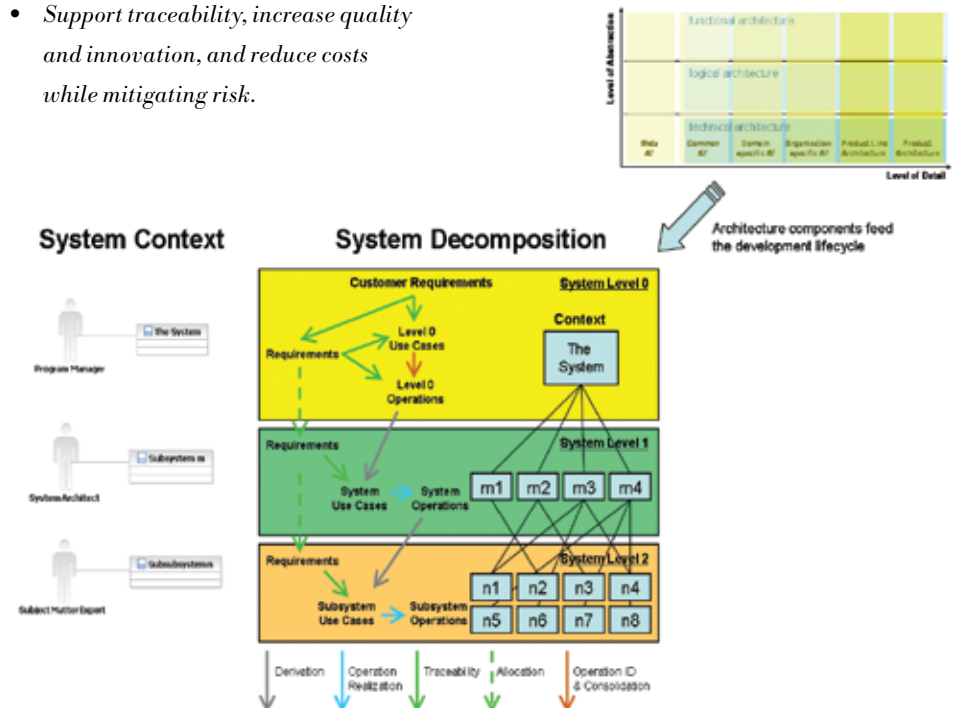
• *Support traceability, increase quality and innovation, and reduce costs while mitigating risk.*

functional architecture

logical architecture

technical architecture

Level of Abstraction

| Meta AF | Common AF | Domain specific AF | Organization specific AF | Product Line Architecture | Product Architecture |
|---|---|---|---|---|---|

Level of Detail

Architecture components feed the development lifecycle

System Context

System Decomposition

The System

Program Manager

Subsystem m

Systems Architect

Subsubsystem n

Subject Matter Expert

Customer Requirements

System Level 0

Requirements

Level 0 Use Cases

Level 0 Operations

Context

The System

Requirements

System Level 1

System Use Cases

System Operations

m1 m2 m3 m4

Requirements

System Level 2

Subsystem Use Cases

Subsystem Operations

n1 n2 n3 n4

n5 n6 n7 n8

Derivation

Operation Realization

Traceability

Allocation

Operation ID & Consolidation